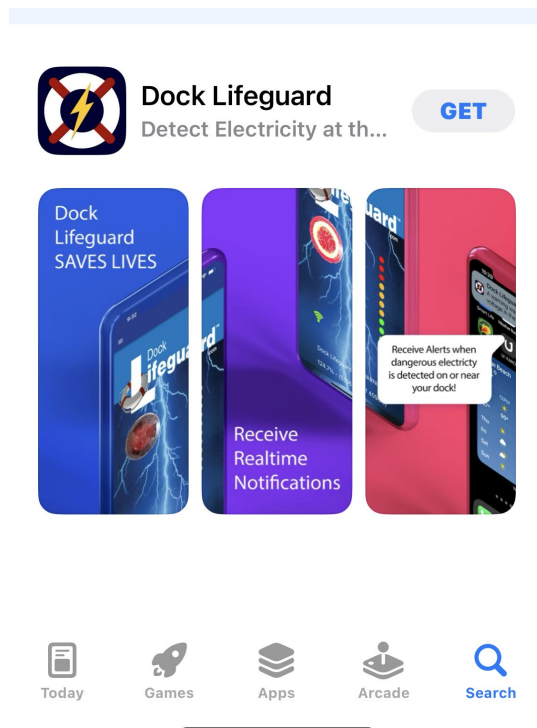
Dock Lifeguard

Detect Electricity at th...

GET

Dock Lifeguard SAVES LIVES

Dock Lifeguard

Receive Realtime Notifications

Receive Alerts when dangerous electricity is detected on or near your dock!

Today

Games

Apps

Arcade

Search